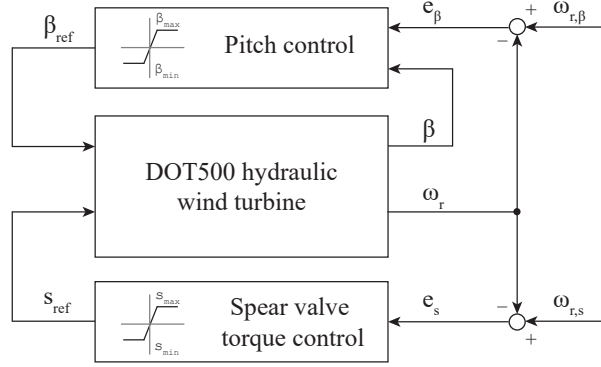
$\beta_{ref}$

$\beta_{max}$

$\beta_{min}$

Pitch control

$e_\beta$

+

−

$\omega_{r,\beta}$

$\beta$

DOT500 hydraulic wind turbine

$\omega_r$

$s_{ref}$

$s_{max}$

$s_{min}$

Spear valve torque control

$e_s$

−

+

$\omega_{r,s}$